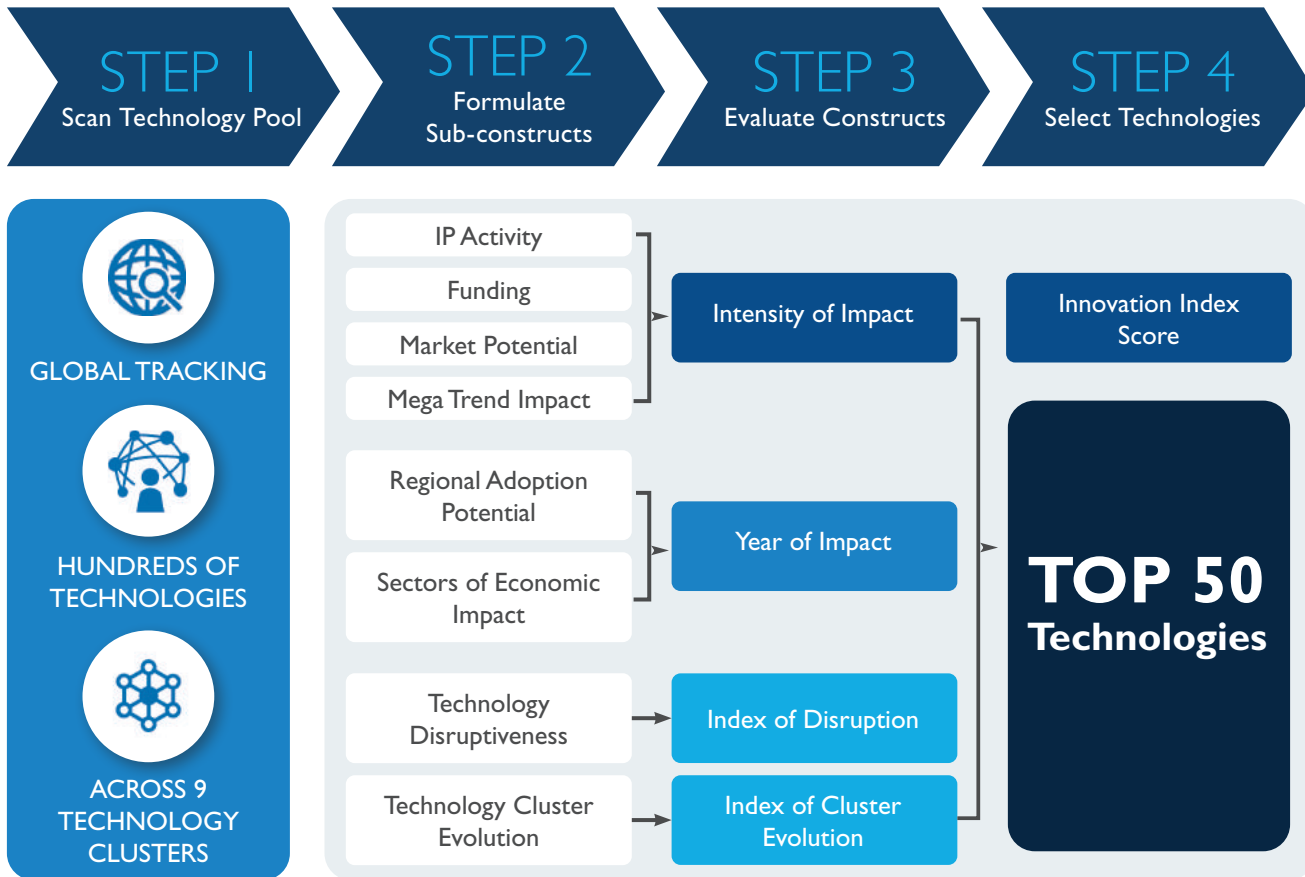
STEP 1
Scan Technology Pool

STEP 2
Formulate Sub-constructs

STEP 3
Evaluate Constructs

STEP 4
Select Technologies

GLOBAL TRACKING

HUNDREDS OF TECHNOLOGIES

ACROSS 9 TECHNOLOGY CLUSTERS

IP Activity

Funding

Market Potential

Mega Trend Impact

Intensity of Impact

Innovation Index Score

Regional Adoption Potential

Sectors of Economic Impact

Year of Impact

TOP 50
Technologies

Technology Disruptiveness

Index of Disruption

Technology Cluster Evolution

Index of Cluster Evolution